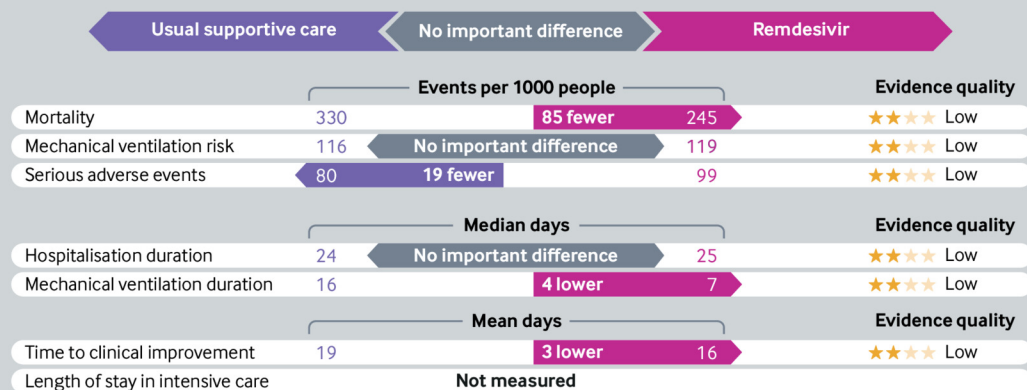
Usual supportive care | No important difference | Remdesivir

| | Events per 1000 people | | | Evidence quality |
|---|---|---|---|---|
| Mortality | 330 | 85 fewer | 245 | Low |
| Mechanical ventilation risk | 116 | No important difference | 119 | Low |
| Serious adverse events | 80 | 19 fewer | 99 | Low |

| | Median days | | | Evidence quality |
|---|---|---|---|---|
| Hospitalisation duration | 24 | No important difference | 25 | Low |
| Mechanical ventilation duration | 16 | 4 lower | 7 | Low |

| | Mean days | | | Evidence quality |
|---|---|---|---|---|
| Time to clinical improvement | 19 | 3 lower | 16 | Low |
| Length of stay in intensive care | | Not measured | | |